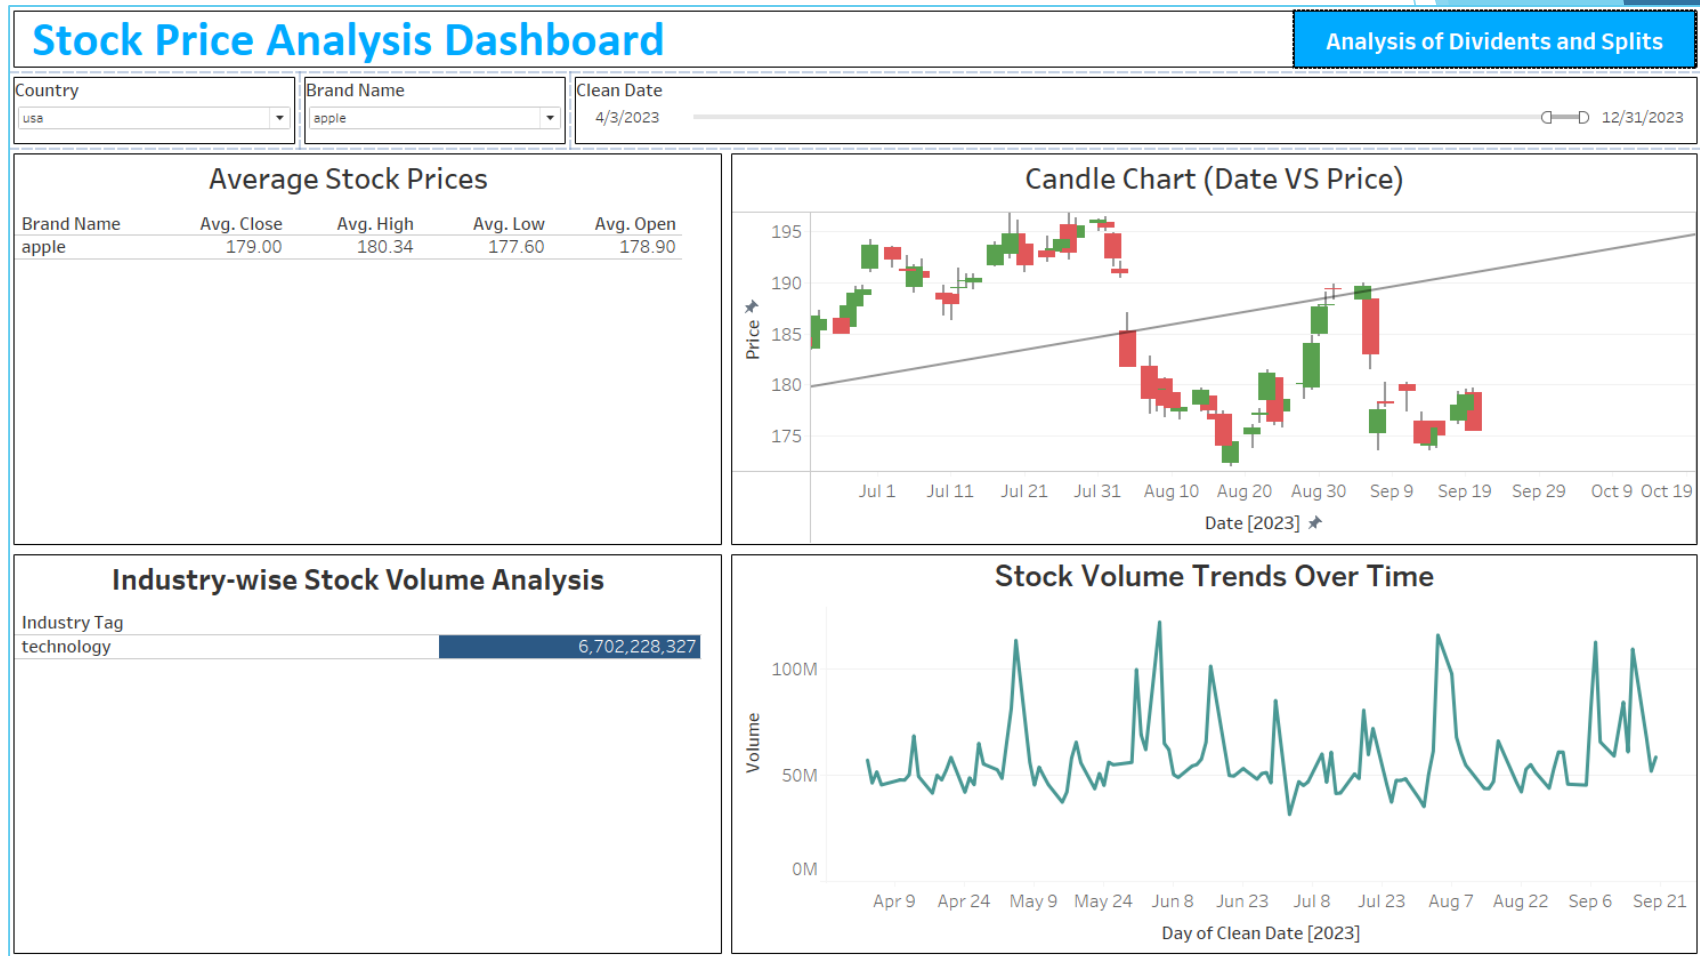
Stock Price Analysis Dashboard

Analysis of Dividents and Splits

Country
usa

Brand Name
apple

Clean Date
4/3/2023
12/31/2023

Average Stock Prices

| Brand Name | Avg. Close | Avg. High | Avg. Low | Avg. Open |
|---|---|---|---|---|
| apple | 179.00 | 180.34 | 177.60 | 178.90 |

Candle Chart (Date VS Price)

Price
195
190
185
180
175
Jul 1 Jul 11 Jul 21 Jul 31 Aug 10 Aug 20 Aug 30 Sep 9 Sep 19 Sep 29 Oct 9 Oct 19
Date [2023]

Industry-wise Stock Volume Analysis

| Industry Tag | |
|---|---|
| technology | 6,702,228,327 |

Stock Volume Trends Over Time

Volume
100M
50M
0M
Apr 9 Apr 24 May 9 May 24 Jun 8 Jun 23 Jul 8 Jul 23 Aug 7 Aug 22 Sep 6 Sep 21
Day of Clean Date [2023]